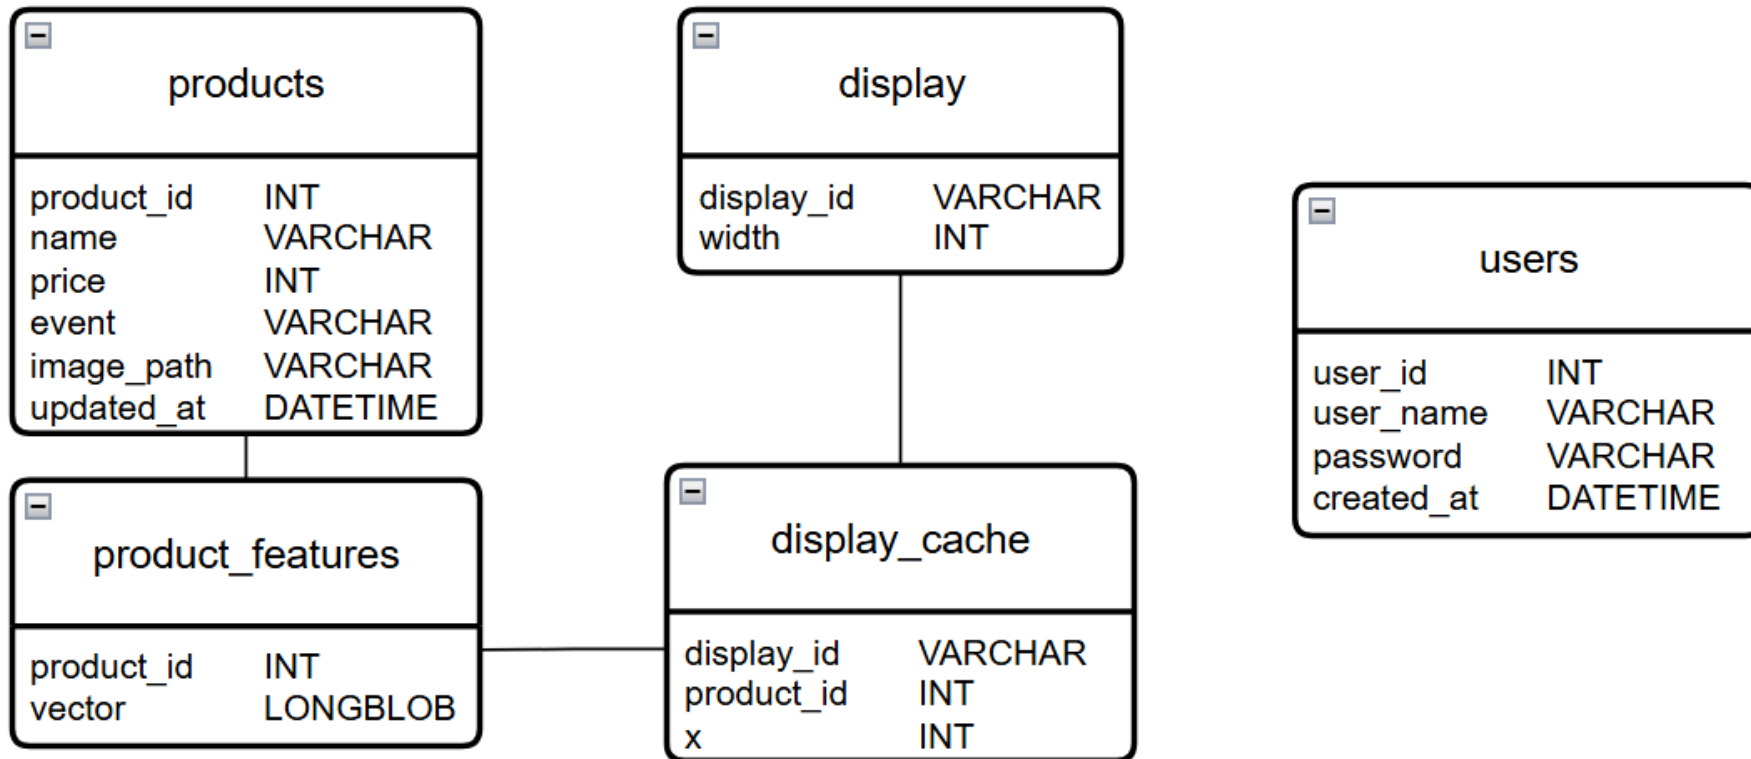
products

| | |
|---|---|
| product_id | INT |
| name | VARCHAR |
| price | INT |
| event | VARCHAR |
| image_path | VARCHAR |
| updated_at | DATETIME |

product_features

| | |
|---|---|
| product_id | INT |
| vector | LONGBLOB |

display

| | |
|---|---|
| display_id | VARCHAR |
| width | INT |

display_cache

| | |
|---|---|
| display_id | VARCHAR |
| product_id | INT |
| x | INT |

users

| | |
|---|---|
| user_id | INT |
| user_name | VARCHAR |
| password | VARCHAR |
| created_at | DATETIME |